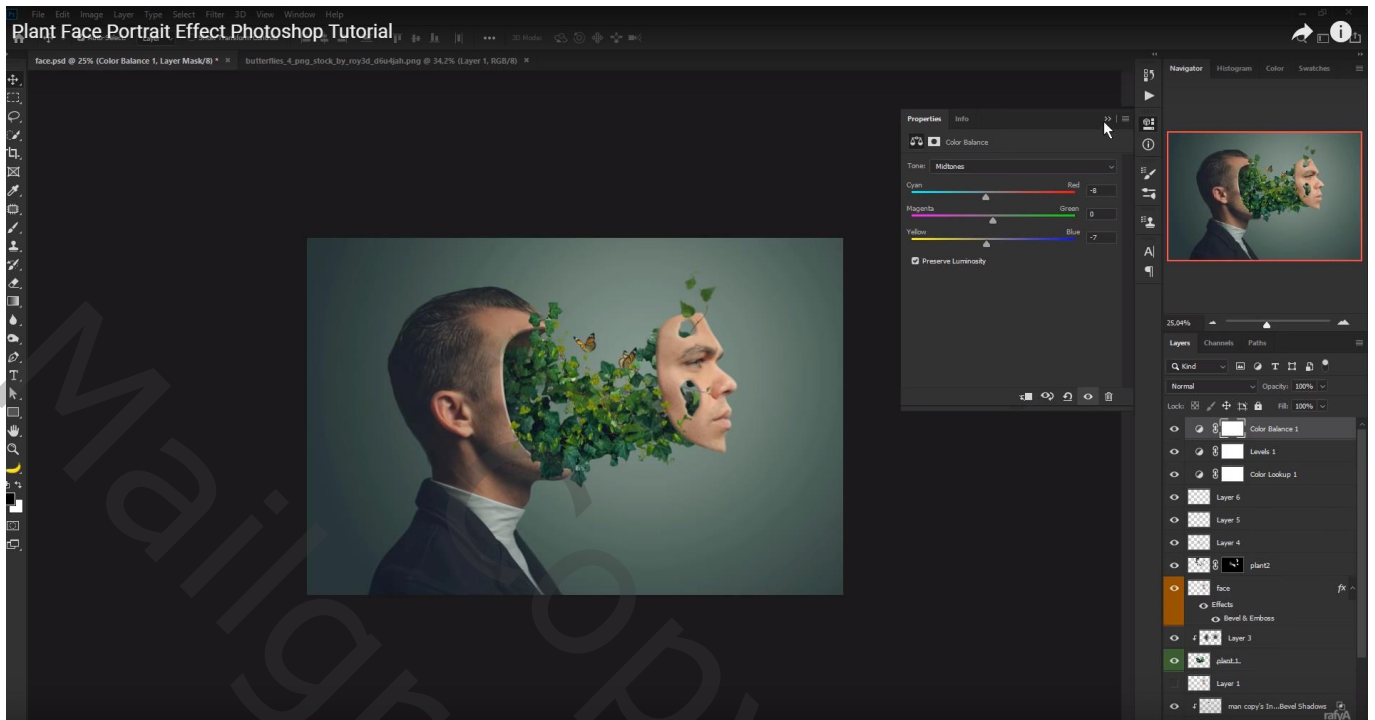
File Edit Image Layer Type Select Filter 3D View Window Help

Plant Face Portrait Effect Photoshop Tutorial

face.psd @ 25% (Color Balance 1, Layer Mask/8) * × butterflies_4_png_stock_by_roy3d_d6u4jah.png @ 34.2% (Layer 1, RGB/8) ×

Properties Info

Color Balance

Tone: Midtones

Cyan Red -8

Magenta Green 0

Yellow Blue -7

Preserve Luminosity

Navigator Histogram Color Swatches

25,04%

Layers Channels Paths

Kind

Normal Opacity: 100%

Lock: Fill: 100%

Color Balance 1

Levels 1

Color Lookup 1

Layer 6

Layer 5

Layer 4

plant2

face

Effects

Bevel & Emboss

Layer 3

plant 1

Layer 1

man copy's In...Bevel Shadows

Mailgo